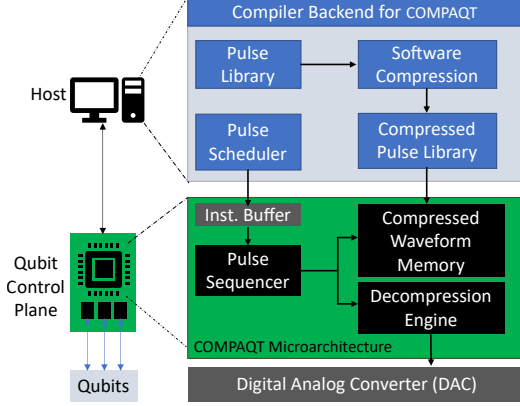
Compiler Backend for COMPAQT

Pulse Library

Software Compression

Pulse Scheduler

Compressed Pulse Library

Host

Inst. Buffer

Compressed Waveform Memory

Qubit Control Plane

Pulse Sequencer

Decompression Engine

COMPAQT Microarchitecture

Qubits

Digital Analog Converter (DAC)